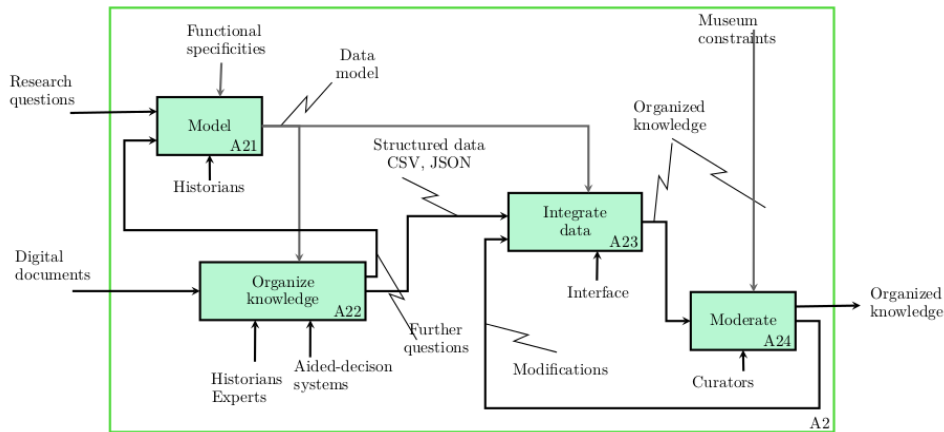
Functional specificities

Museum constraints

Research questions

Data model

Model
A21

Historians

Structured data
CSV, JSON

Organized knowledge

Integrate data
A23

Digital documents

Organize knowledge
A22

Interface

Further questions

Moderate
A24

Organized knowledge

Modifications

Historians
Experts

Aided-decison systems

Curators

A2